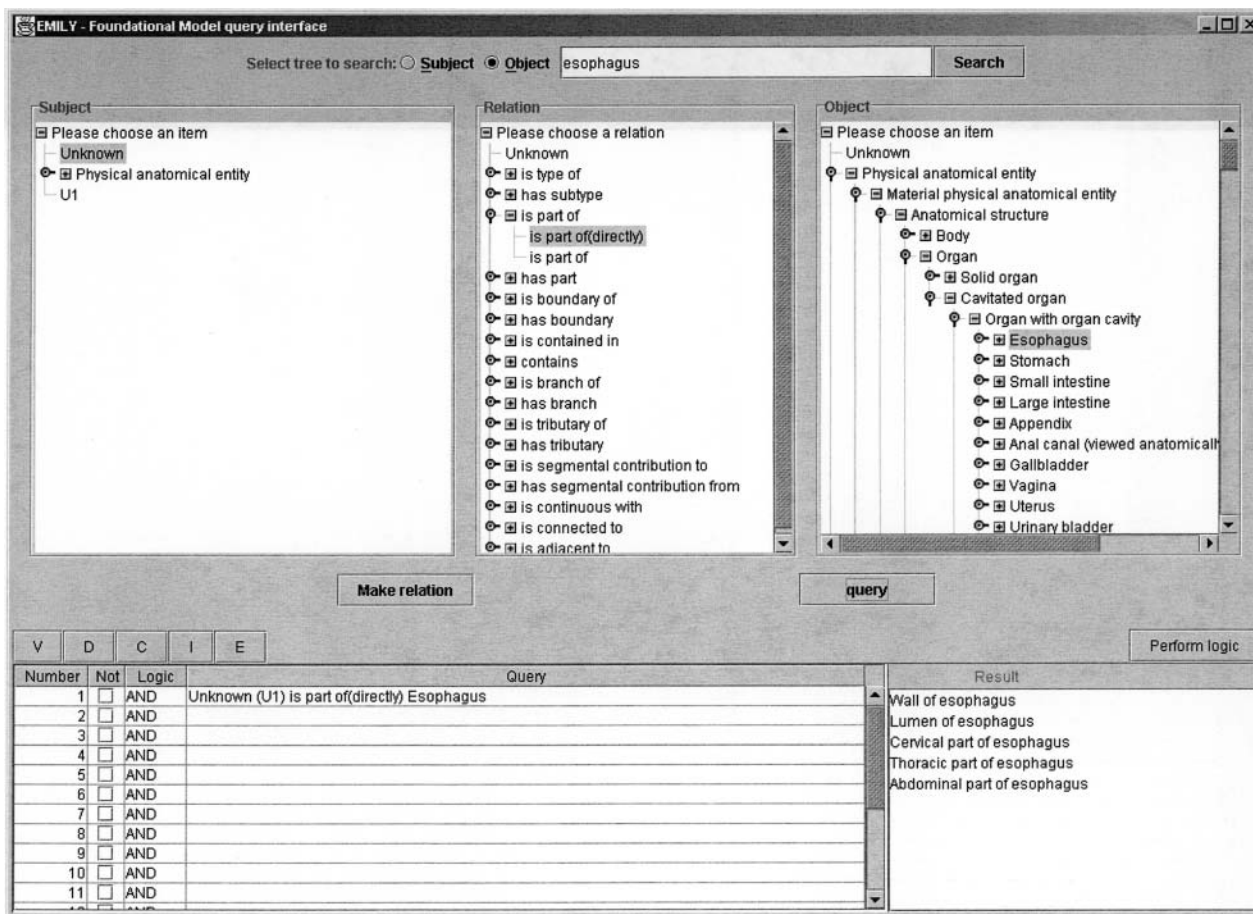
EMILY - Foundational Model query interface

Select tree to search: Subject Object esophagus Search

Subject
Please choose an item
Unknown
Physical anatomical entity
U1

Relation
Please choose a relation
Unknown
is type of
has subtype
is part of
is part of(directly)
is part of
has part
is boundary of
has boundary
is contained in
contains
is branch of
has branch
is tributary of
has tributary
is segmental contribution to
has segmental contribution from
is continuous with
is connected to
is adjacent to

Object
Please choose an item
Unknown
Physical anatomical entity
Material physical anatomical entity
Anatomical structure
Body
Organ
Solid organ
Cavitated organ
Organ with organ cavity
Esophagus
Stomach
Small intestine
Large intestine
Appendix
Anal canal (viewed anatomicall
Gallbladder
Vagina
Uterus
Urinary bladder

Make relation

query

V D C I E

Perform logic

| Number | Not | Logic | Query |
|---|---|---|---|
| 1 | | AND | Unknown (U1) is part of(directly) Esophagus |
| 2 | | AND | |
| 3 | | AND | |
| 4 | | AND | |
| 5 | | AND | |
| 6 | | AND | |
| 7 | | AND | |
| 8 | | AND | |
| 9 | | AND | |
| 10 | | AND | |
| 11 | | AND | |

Result
Wall of esophagus
Lumen of esophagus
Cervical part of esophagus
Thoracic part of esophagus
Abdominal part of esophagus